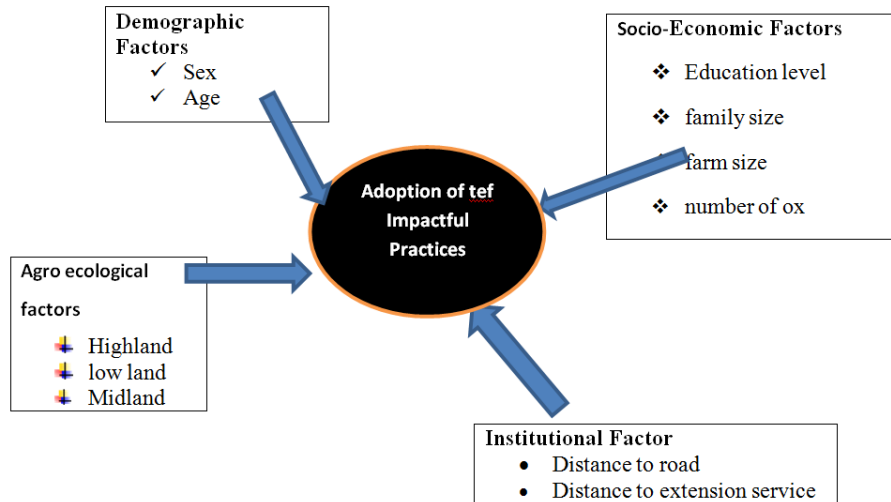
Demographic Factors
✓ Sex
✓ Age

Socio-Economic Factors
❖ Education level
❖ family size
farm size
❖ number of ox

Adoption of tef Impactful Practices

Agro ecological factors
Highland
low land
Midland

Institutional Factor
• Distance to road
• Distance to extension service